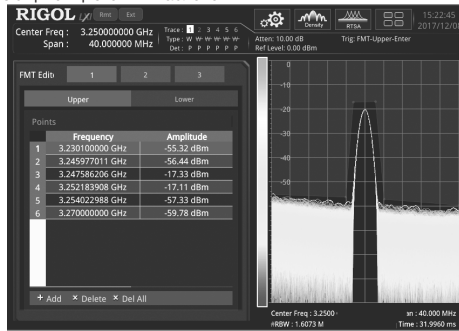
RIGOL Rmt Ext

Center Freq : 3.250000000 GHz
Span : 40.000000 MHz

Trace : 1 2 3 4 5 6
Type : W W W W W W
Det : P P P P P P

Atten: 10.00 dB
Ref Level: 0.00 dBm

Trig: FMT-Upper-Enter

Density RTSA

15:22:45
2017/12/0

FMT Edit 1 2 3

Upper Lower

Points

| | Frequency | Amplitude |
|---|---|---|
| 1 | 3.230100000 GHz | -55.32 dBm |
| 2 | 3.245977011 GHz | -56.44 dBm |
| 3 | 3.247586206 GHz | -17.33 dBm |
| 4 | 3.252183908 GHz | -17.11 dBm |
| 5 | 3.254022988 GHz | -57.33 dBm |
| 6 | 3.270000000 GHz | -59.78 dBm |

+ Add × Delete × Del All

0
-10
-20
-30
-40
-50

Center Freq : 3.2500
#RBW : 1.6073 M
an : 40.000 MHz
Time : 31.9960 ms